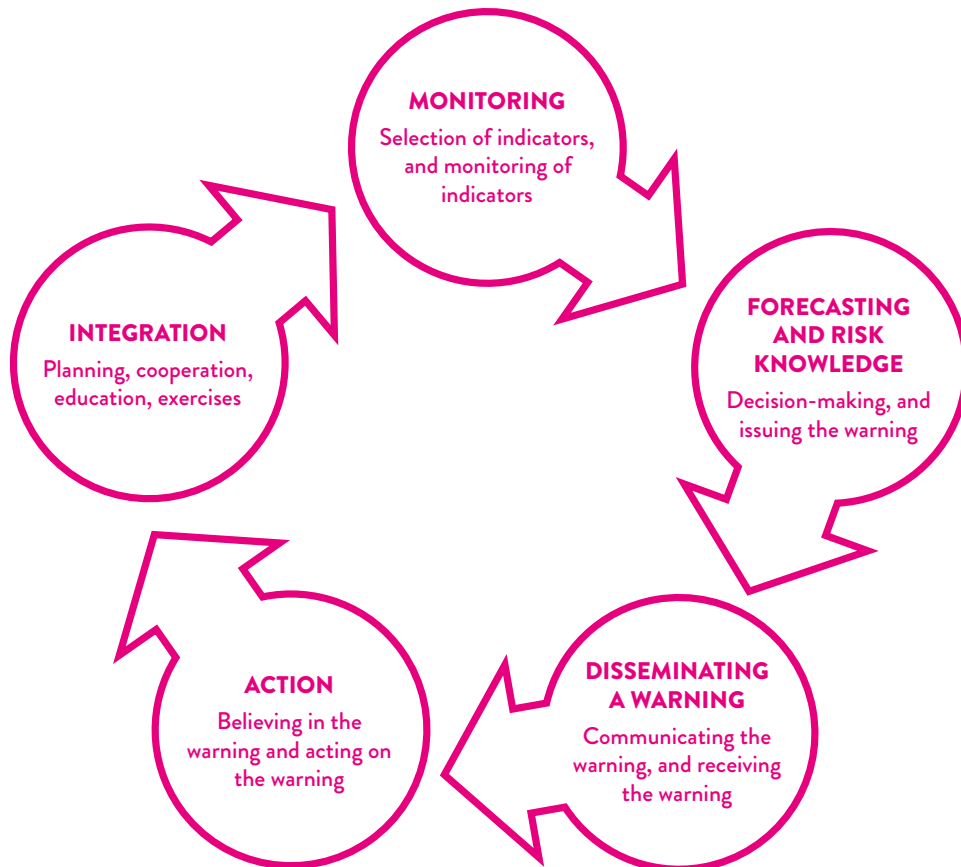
MONITORING
Selection of indicators, and monitoring of indicators

FORECASTING AND RISK KNOWLEDGE
Decision-making, and issuing the warning

DISSEMINATING A WARNING
Communicating the warning, and receiving the warning

ACTION
Believing in the warning and acting on the warning

INTEGRATION
Planning, cooperation, education, exercises